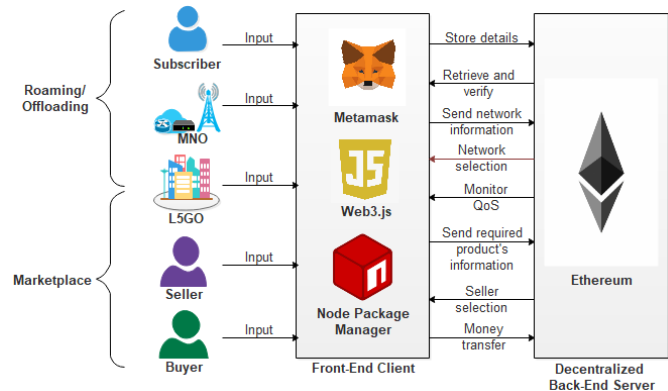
Roaming/
Offloading

Marketplace

Subscriber

MNO

L5GO

Seller

Buyer

Input

Input

Input

Input

Input

Metamask

JS

Web3.js

Node Package
Manager

Front-End Client

Store details

Retrieve and
verify

Send network
information

Network
selection

Monitor
QoS

Send required
product's
information

Seller
selection

Money
transfer

Ethereum

Decentralized
Back-End Server